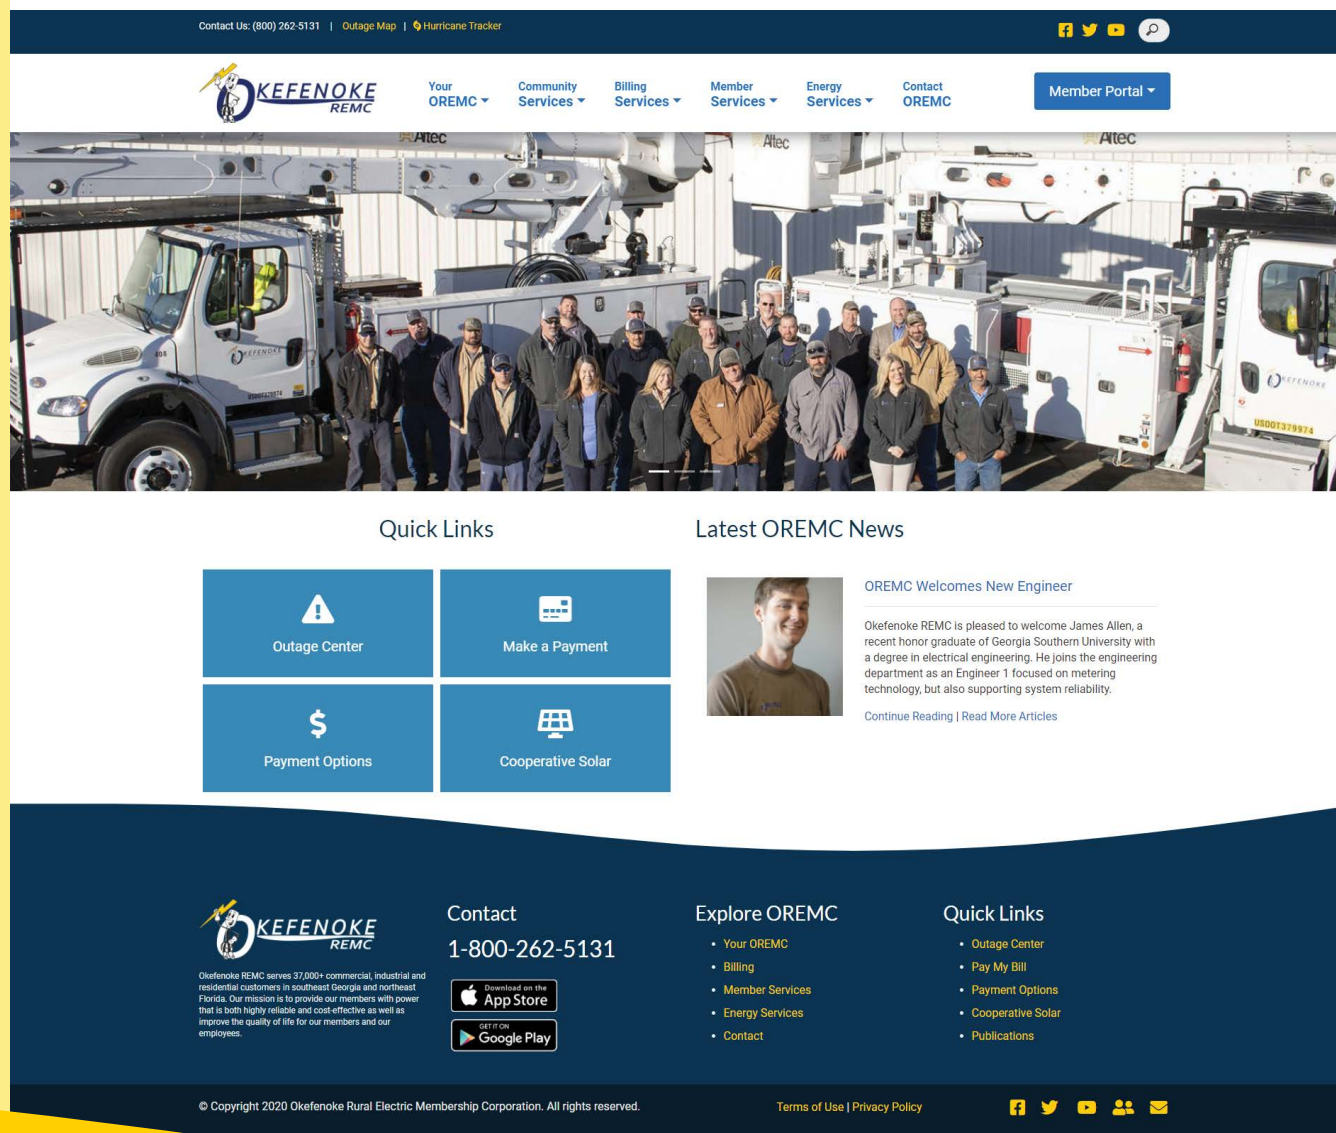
Contact Us: (800) 262-5131 | Outage Map | Hurricane Tracker

OKEFENOKE REMC

Your OREMC
Community Services
Billing Services
Member Services
Energy Services
Contact OREMC

Member Portal

Altec Altec Altec

OKEFENOKE

USDOT379974

Quick Links

Outage Center
Make a Payment
Payment Options
Cooperative Solar

Latest OREMC News

OREMC Welcomes New Engineer

Okefenoke REMC is pleased to welcome James Allen, a recent honor graduate of Georgia Southern University with a degree in electrical engineering. He joins the engineering department as an Engineer 1 focused on metering technology, but also supporting system reliability.

Continue Reading | Read More Articles

OKEFENOKE REMC

Okefenoke REMC serves 37,000+ commercial, industrial and residential customers in southeast Georgia and northeast Florida. Our mission is to provide our members with power that is both highly reliable and cost-effective as well as improve the quality of life for our members and our employees.

Contact
1-800-262-5131

Download on the App Store
GET IT ON Google Play

Explore OREMC
• Your OREMC
• Billing
• Member Services
• Energy Services
• Contact

Quick Links
• Outage Center
• Pay My Bill
• Payment Options
• Cooperative Solar
• Publications

© Copyright 2020 Okefenoke Rural Electric Membership Corporation. All rights reserved.

Terms of Use | Privacy Policy